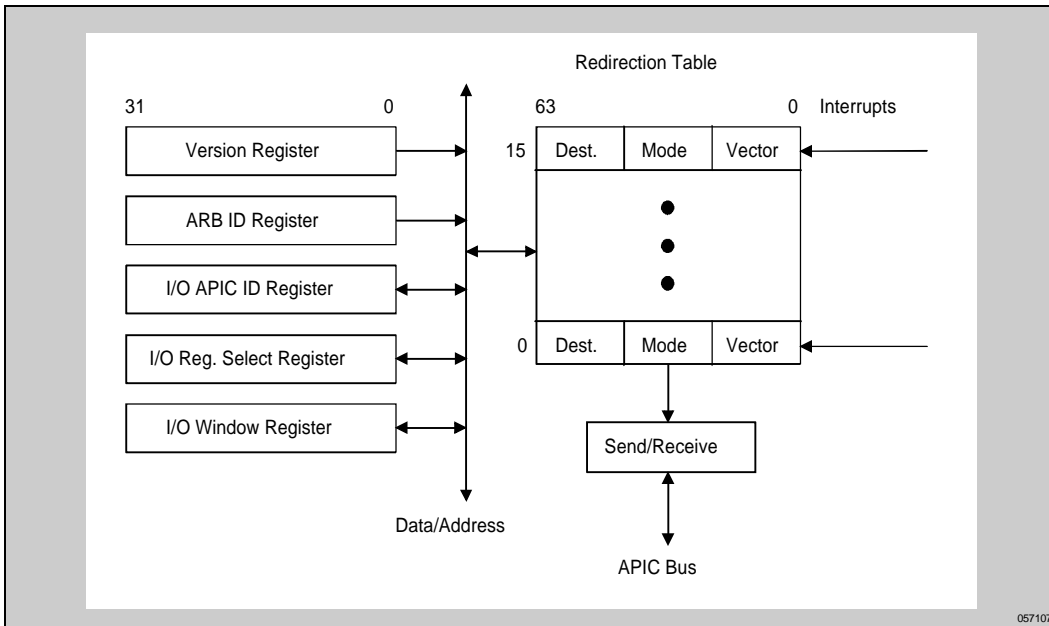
Redirection Table

31

0

63

0

Interrupts

Version Register

15

Dest.

Mode

Vector

ARB ID Register

I/O APIC ID Register

I/O Reg. Select Register

0

Dest.

Mode

Vector

I/O Window Register

Send/Receive

Data/Address

APIC Bus

05710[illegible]